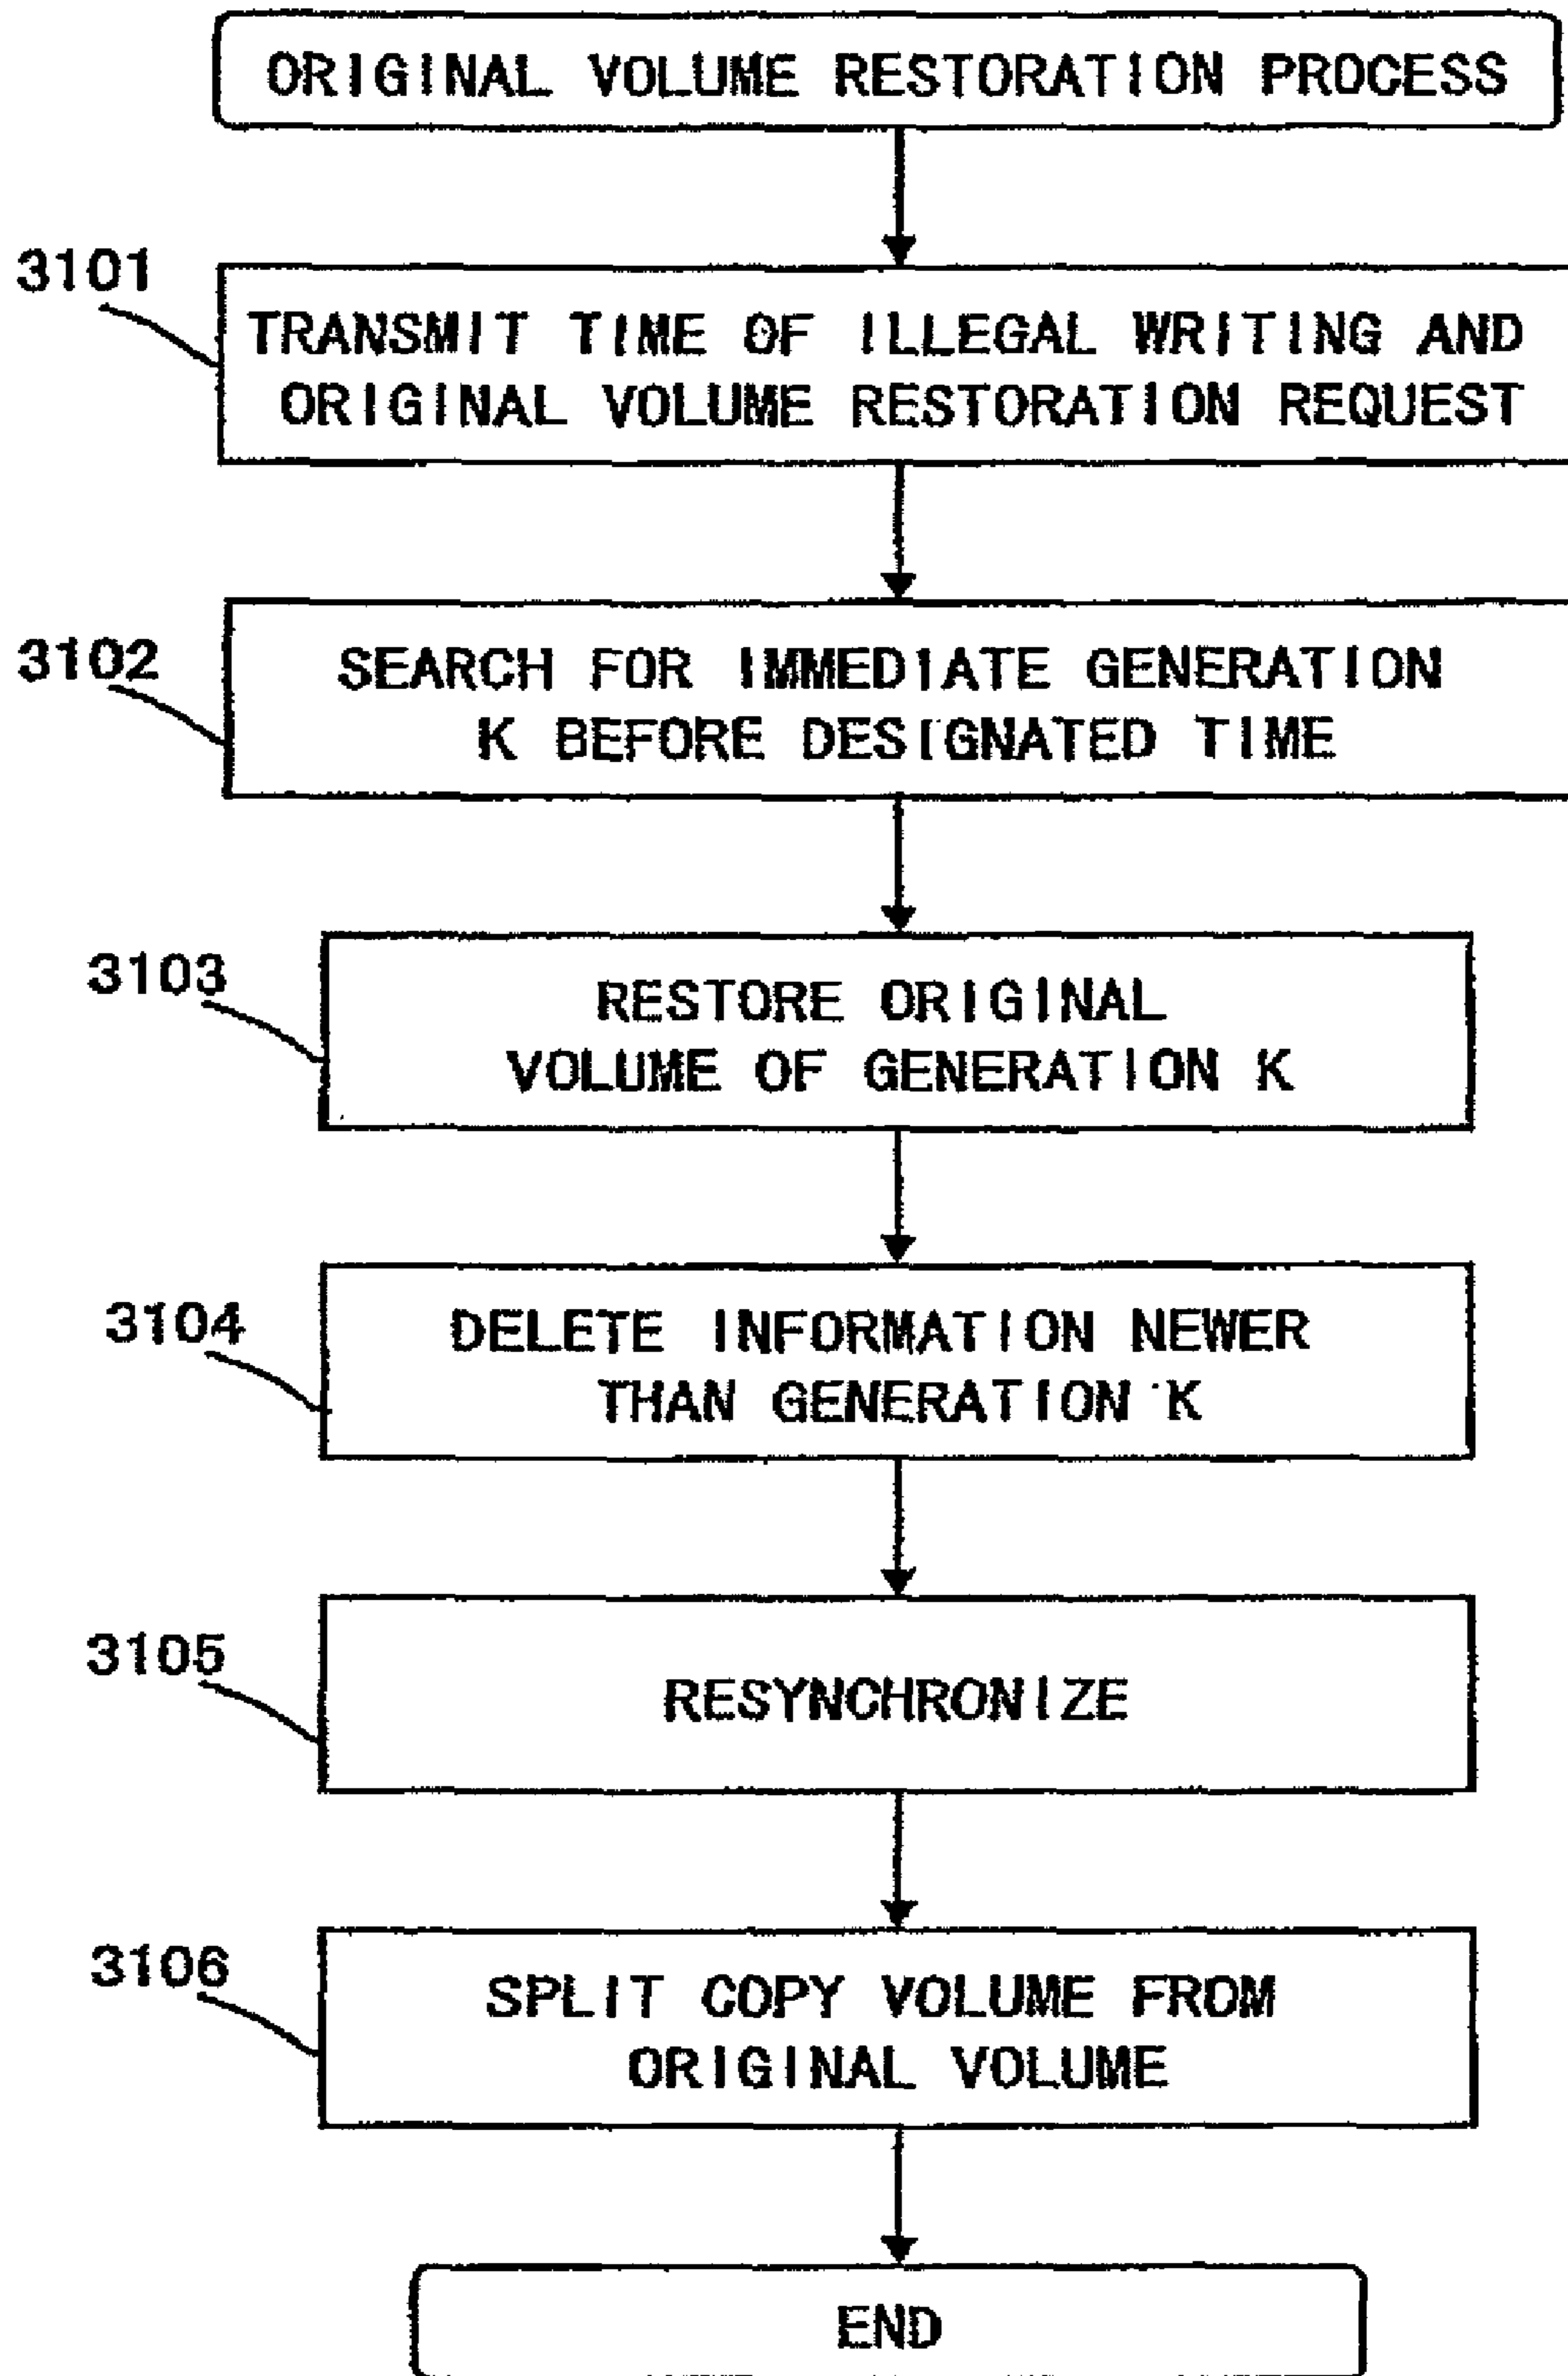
ORIGINAL VOLUME RESTORATION PROCESS

3101

TRANSMIT TIME OF ILLEGAL WRITING AND ORIGINAL VOLUME RESTORATION REQUEST

3102

SEARCH FOR IMMEDIATE GENERATION K BEFORE DESIGNATED TIME

3103

RESTORE ORIGINAL VOLUME OF GENERATION K

3104

DELETE INFORMATION NEWER THAN GENERATION K

3105

RESYNCHRONIZE

3106

SPLIT COPY VOLUME FROM ORIGINAL VOLUME

END